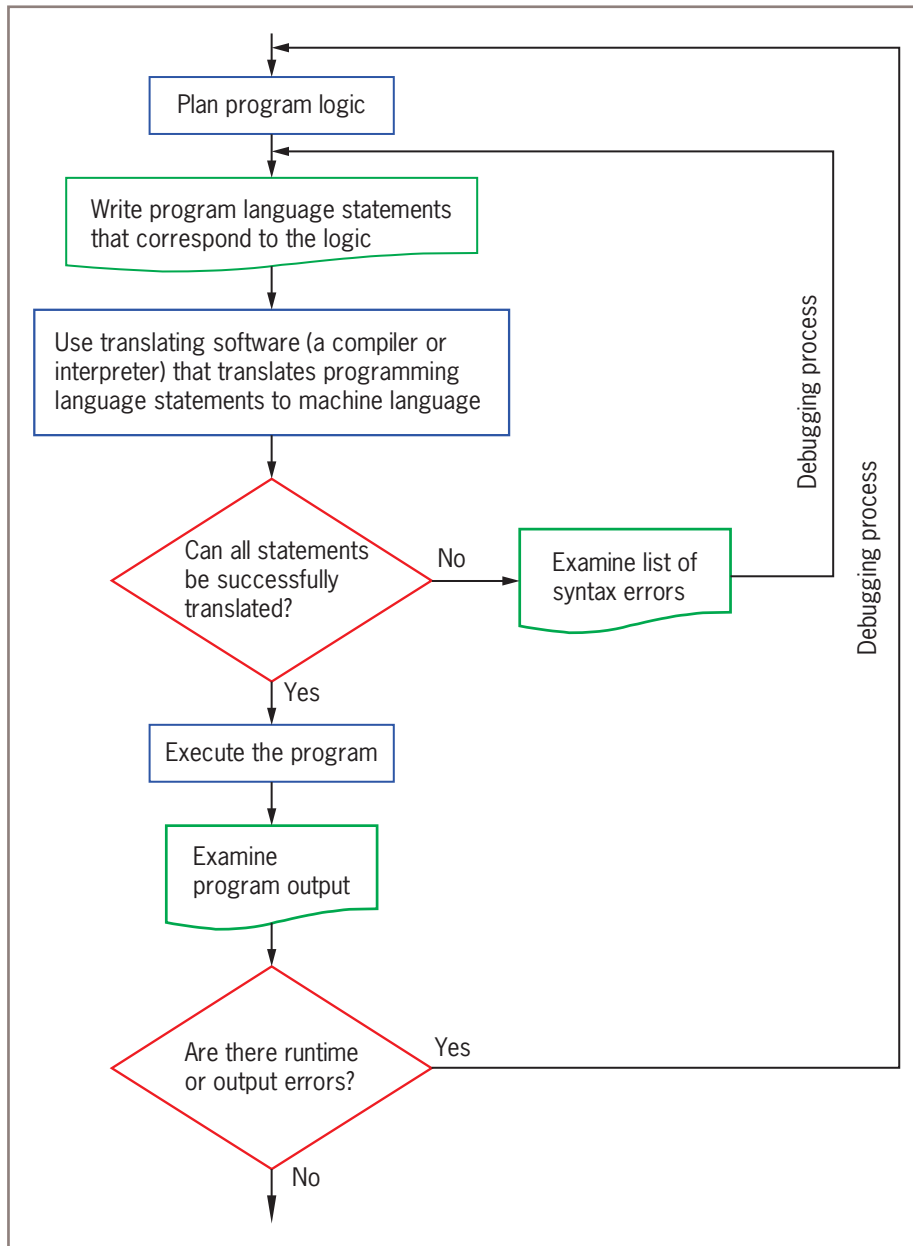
Plan program logic

Write program language statements that correspond to the logic

Use translating software (a compiler or interpreter) that translates programming language statements to machine language

Can all statements be successfully translated?

No

Examine list of syntax errors

Debugging process

Debugging process

Yes

Execute the program

Examine program output

Are there runtime or output errors?

Yes

No